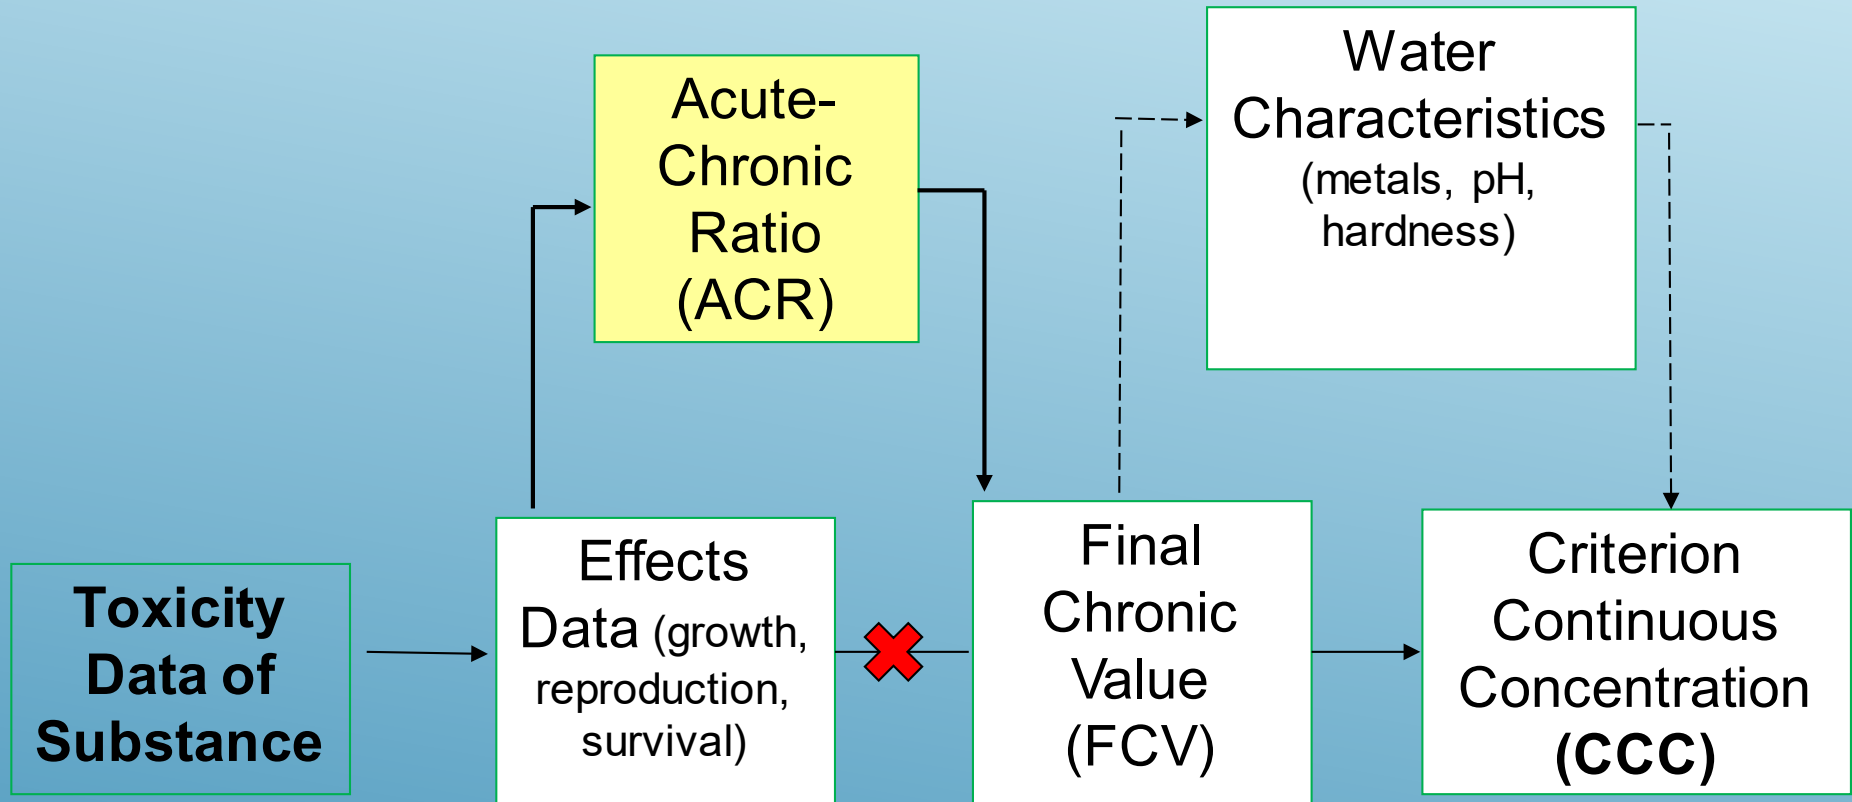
Acute-Chronic Ratio (ACR)

Water Characteristics (metals, pH, hardness)

Toxicity Data of Substance

Effects Data (growth, reproduction, survival)

Final Chronic Value (FCV)

Criterion Continuous Concentration (CCC)